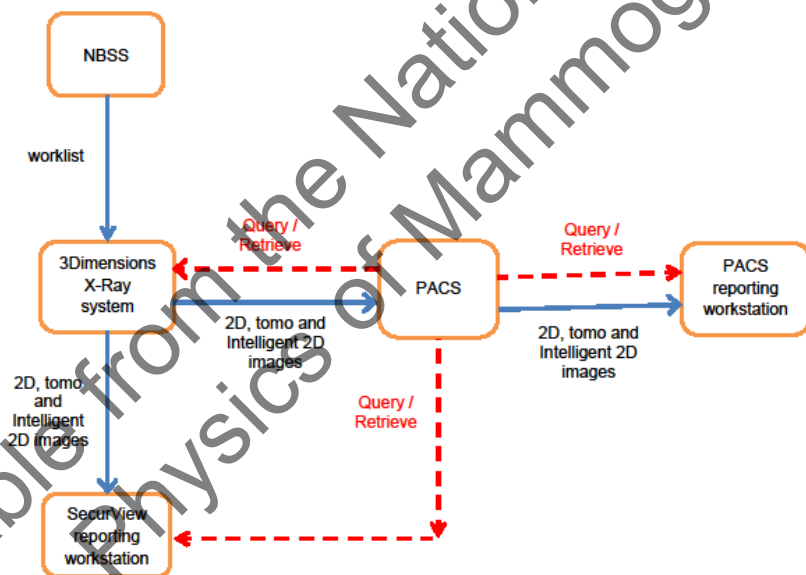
NBSS

worklist

3Dimensions X-Ray system

Query / Retrieve

PACS

Query / Retrieve

PACS reporting workstation

2D, tomo and Intelligent 2D images

2D, tomo and Intelligent 2D images

2D, tomo and Intelligent 2D images

Query / Retrieve

SecurView reporting workstation

ble from the Natio

Physics of Mammog